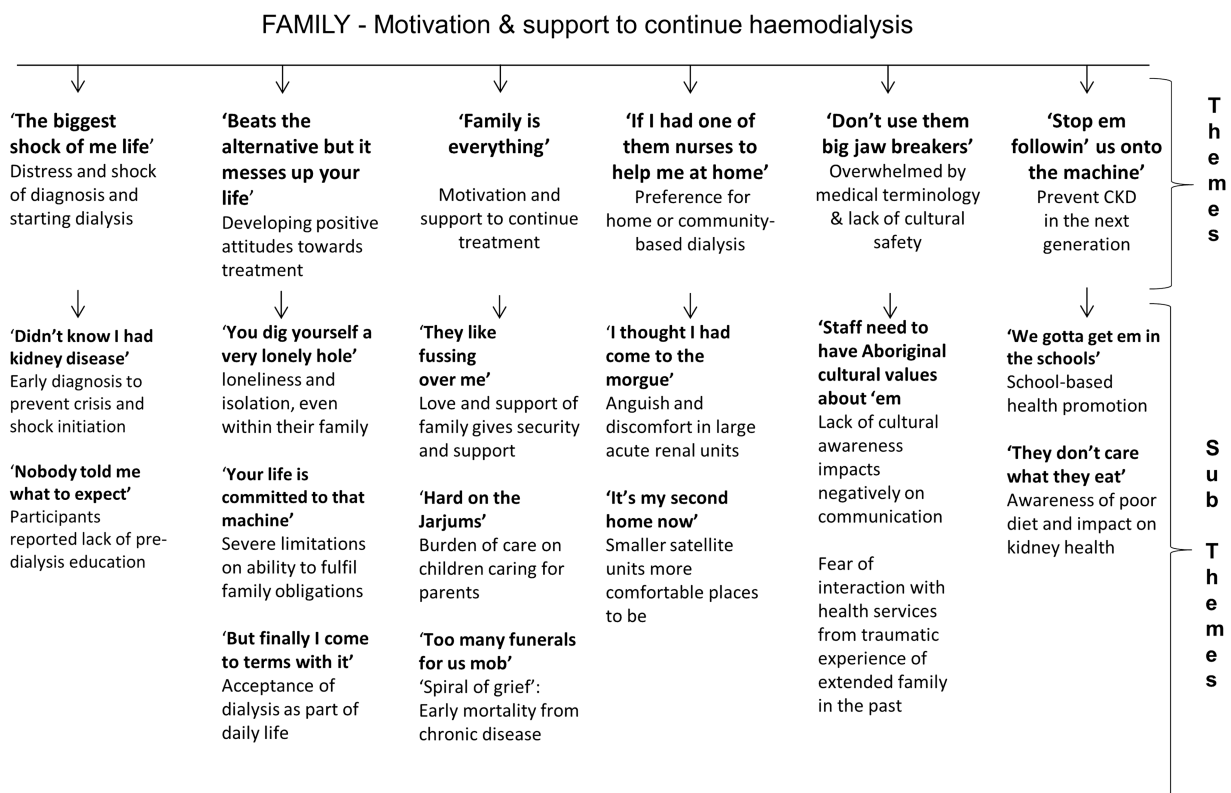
FAMILY - Motivation & support to continue haemodialysis

'The biggest shock of me life'
Distress and shock of diagnosis and starting dialysis

'Beats the alternative but it messes up your life'
Developing positive attitudes towards treatment

'Family is everything'
Motivation and support to continue treatment

'If I had one of them nurses to help me at home'
Preference for home or community-based dialysis

'Don't use them big jaw breakers'
Overwhelmed by medical terminology & lack of cultural safety

'Stop em followin' us onto the machine'
Prevent CKD in the next generation

Themes

'Didn't know I had kidney disease'
Early diagnosis to prevent crisis and shock initiation

'Nobody told me what to expect'
Participants reported lack of pre-dialysis education

'You dig yourself a very lonely hole'
loneliness and isolation, even within their family

'Your life is committed to that machine'
Severe limitations on ability to fulfil family obligations

'But finally I come to terms with it'
Acceptance of dialysis as part of daily life

'They like fussing over me'
Love and support of family gives security and support

'Hard on the Jarjums'
Burden of care on children caring for parents

'Too many funerals for us mob'
'Spiral of grief':
Early mortality from chronic disease

'I thought I had come to the morgue'
Anguish and discomfort in large acute renal units

'It's my second home now'
Smaller satellite units more comfortable places to be

'Staff need to have Aboriginal cultural values about 'em
Lack of cultural awareness impacts negatively on communication

Fear of interaction with health services from traumatic experience of extended family in the past

'We gotta get em in the schools'
School-based health promotion

'They don't care what they eat'
Awareness of poor diet and impact on kidney health

Sub Themes